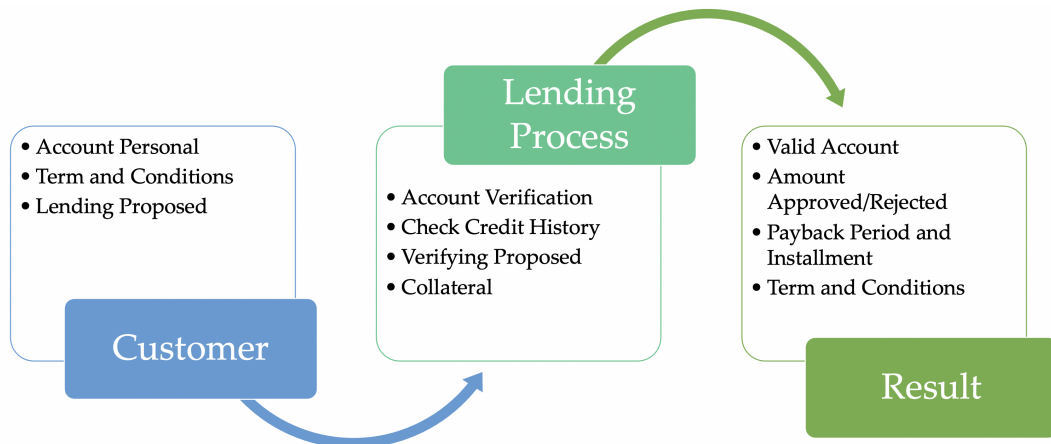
- Account Personal
- Term and Conditions
- Lending Proposed

Customer

Lending Process

- Account Verification
- Check Credit History
- Verifying Proposed
- Collateral

- Valid Account
- Amount Approved/Rejected
- Payback Period and Installment
- Term and Conditions

Result